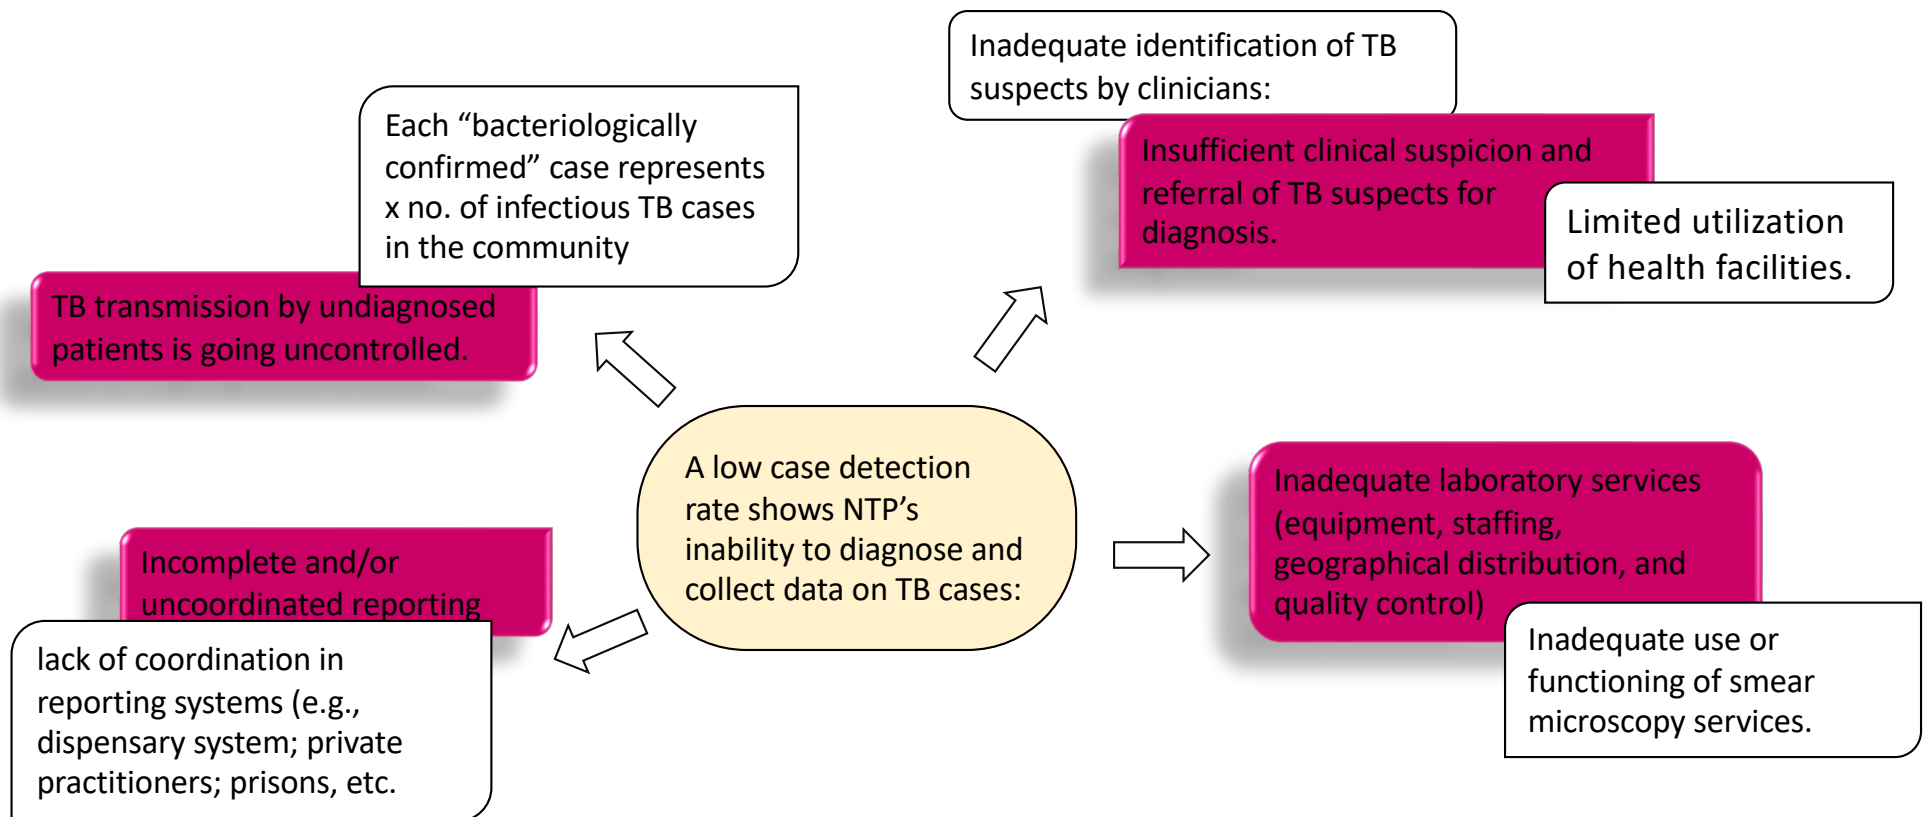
A low case detection rate shows NTP's inability to diagnose and collect data on TB cases:

Each "bacteriologically confirmed" case represents x no. of infectious TB cases in the community

TB transmission by undiagnosed patients is going uncontrolled.

Inadequate identification of TB suspects by clinicians:

Insufficient clinical suspicion and referral of TB suspects for diagnosis.

Limited utilization of health facilities.

Inadequate laboratory services (equipment, staffing, geographical distribution, and quality control)

Inadequate use or functioning of smear microscopy services.

Incomplete and/or uncoordinated reporting

lack of coordination in reporting systems (e.g., dispensary system; private practitioners; prisons, etc.